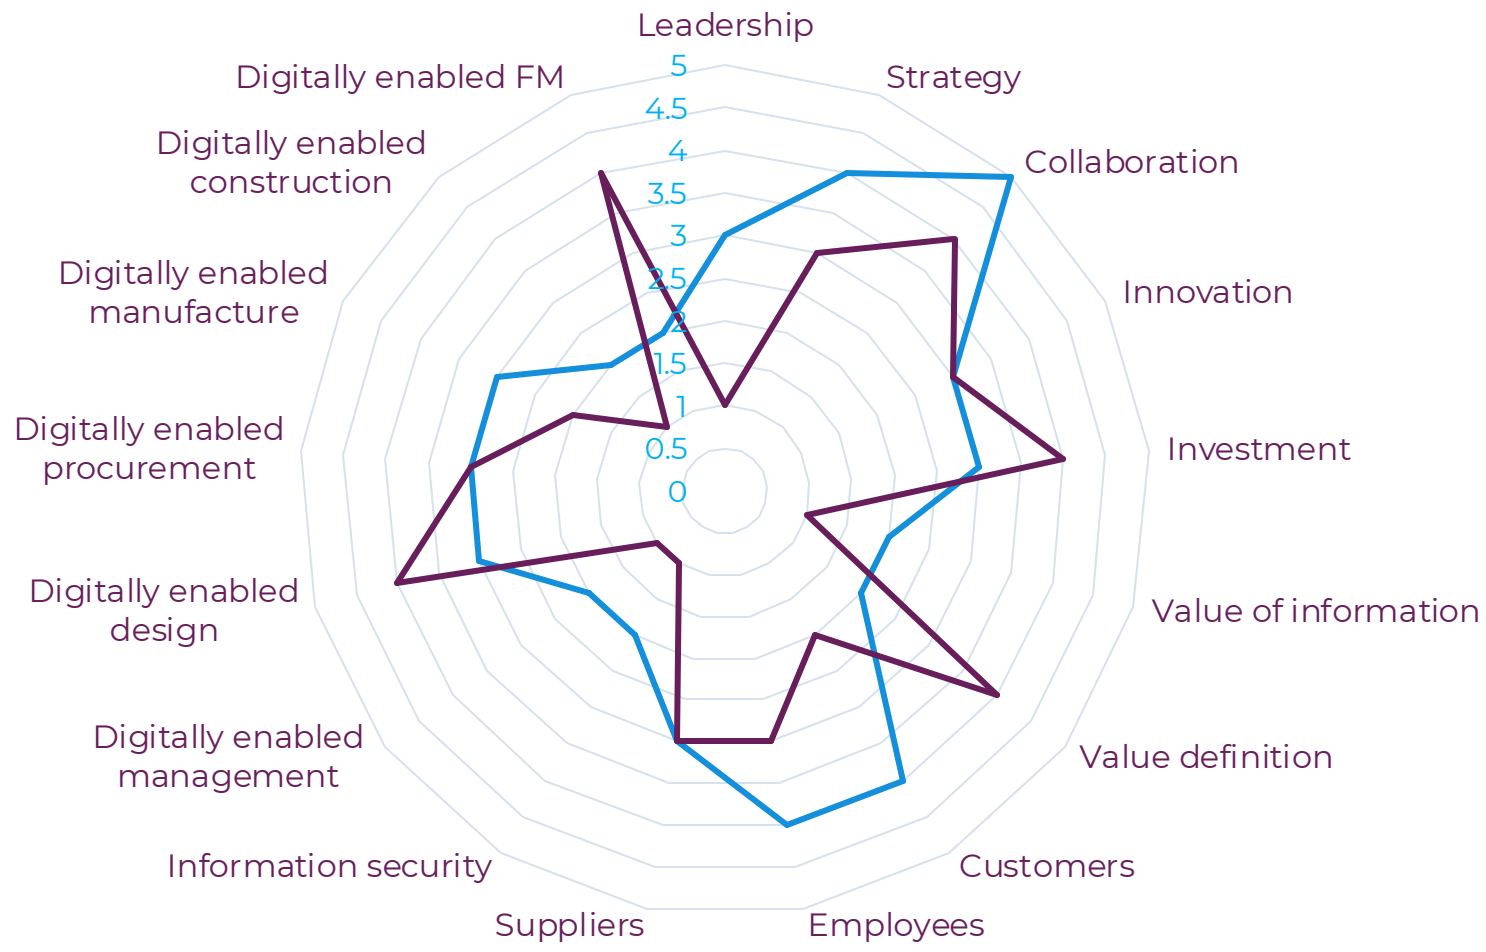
Leadership
Strategy
Collaboration
Innovation
Investment
Value of information
Value definition
Customers
Employees
Suppliers
Information security
Digitally enabled management
Digitally enabled design
Digitally enabled procurement
Digitally enabled manufacture
Digitally enabled construction
Digitally enabled FM
5
4.5
4
3.5
3
2.5
2
1.5
1
0.5
0